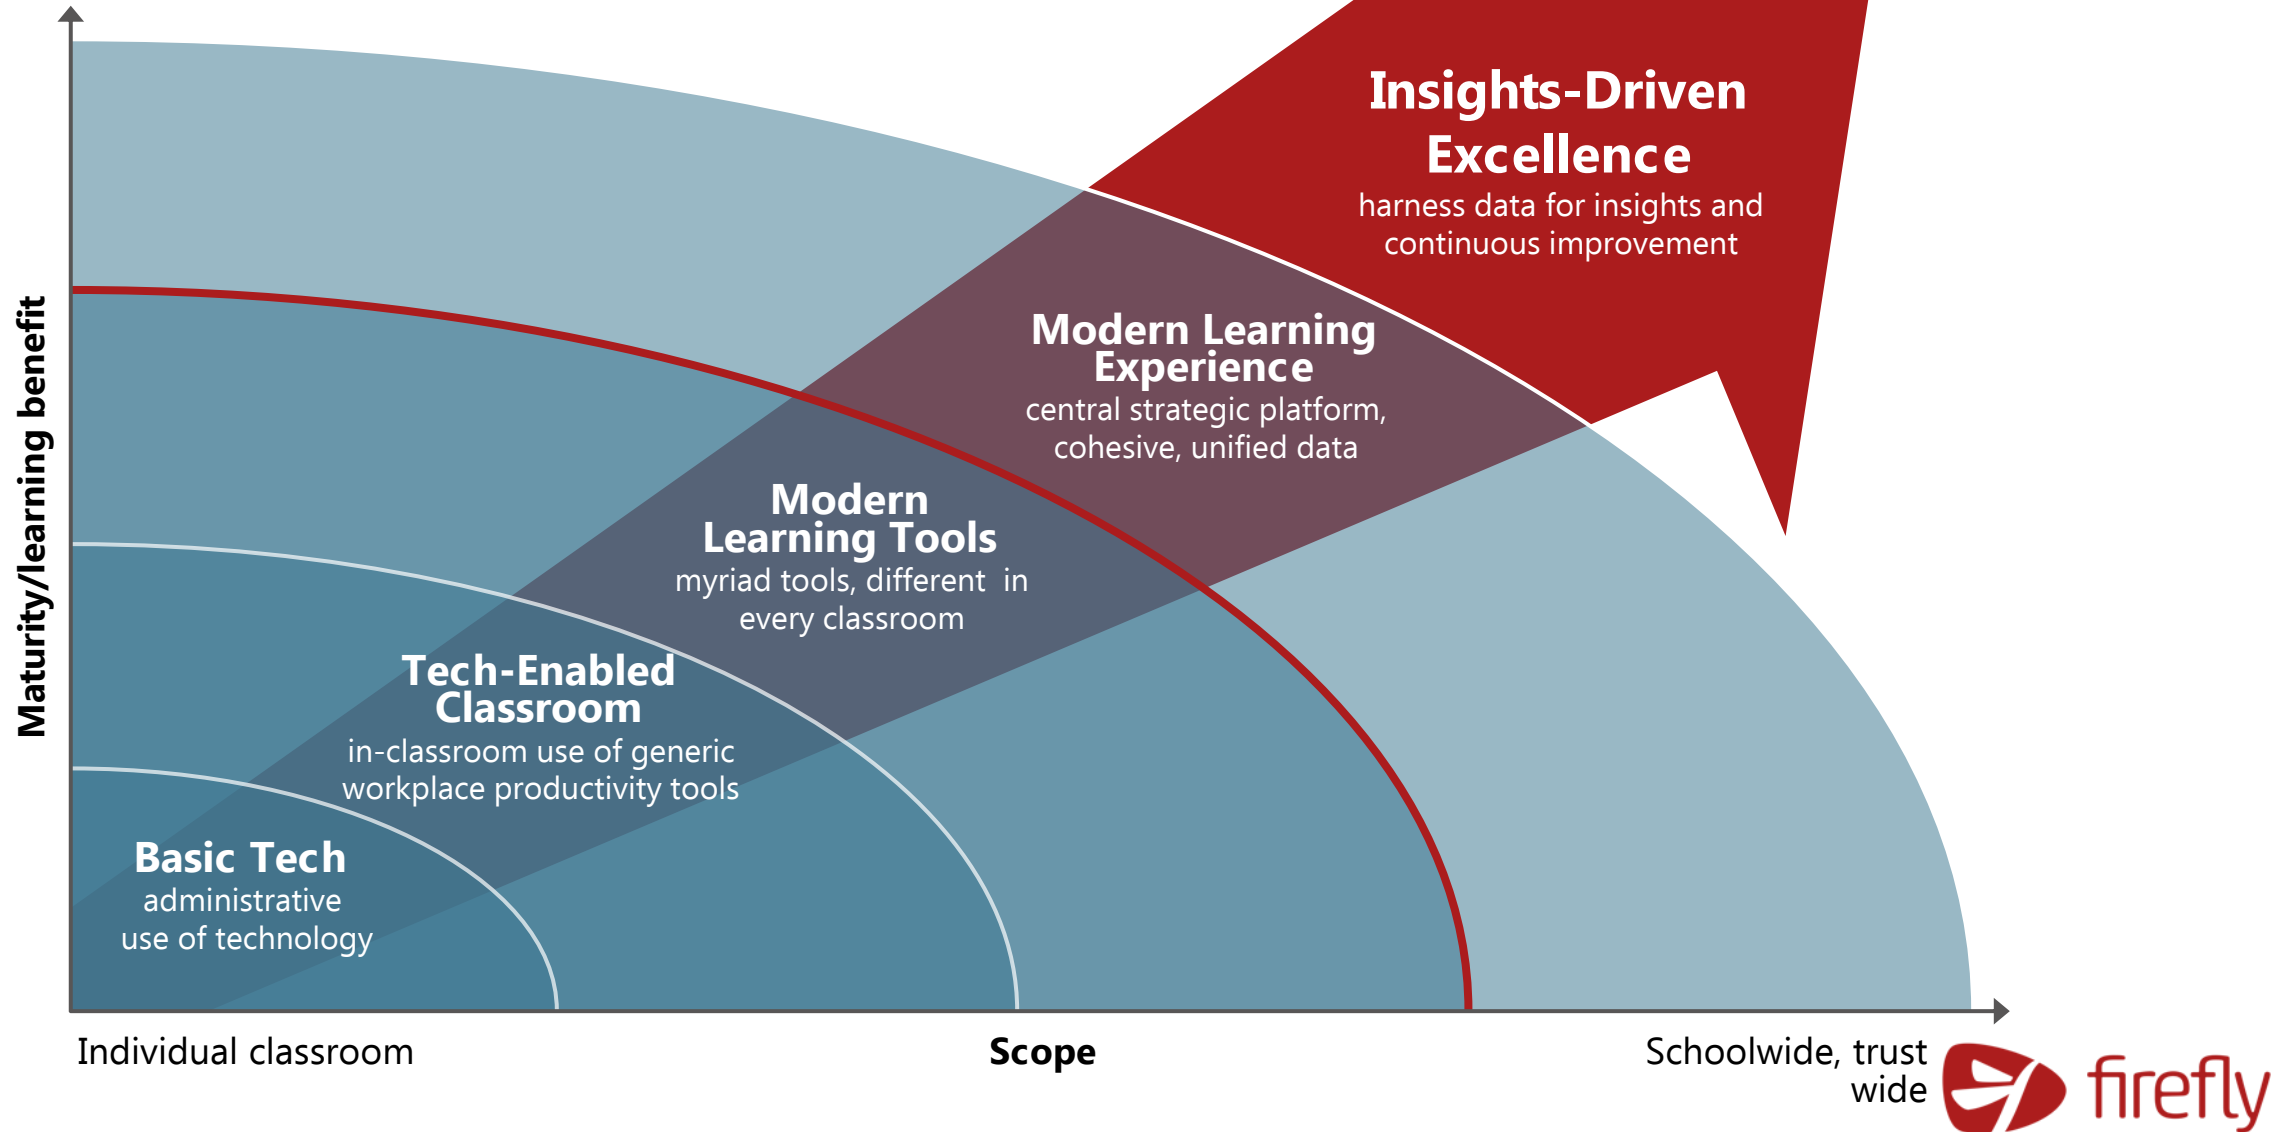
Insights-Driven Excellence
harness data for insights and continuous improvement

Modern Learning Experience
central strategic platform, cohesive, unified data

Modern Learning Tools
myriad tools, different in every classroom

Tech-Enabled Classroom
in-classroom use of generic workplace productivity tools

Basic Tech
administrative use of technology

Maturity/learning benefit

Individual classroom

Scope

Schoolwide, trust wide

firefly